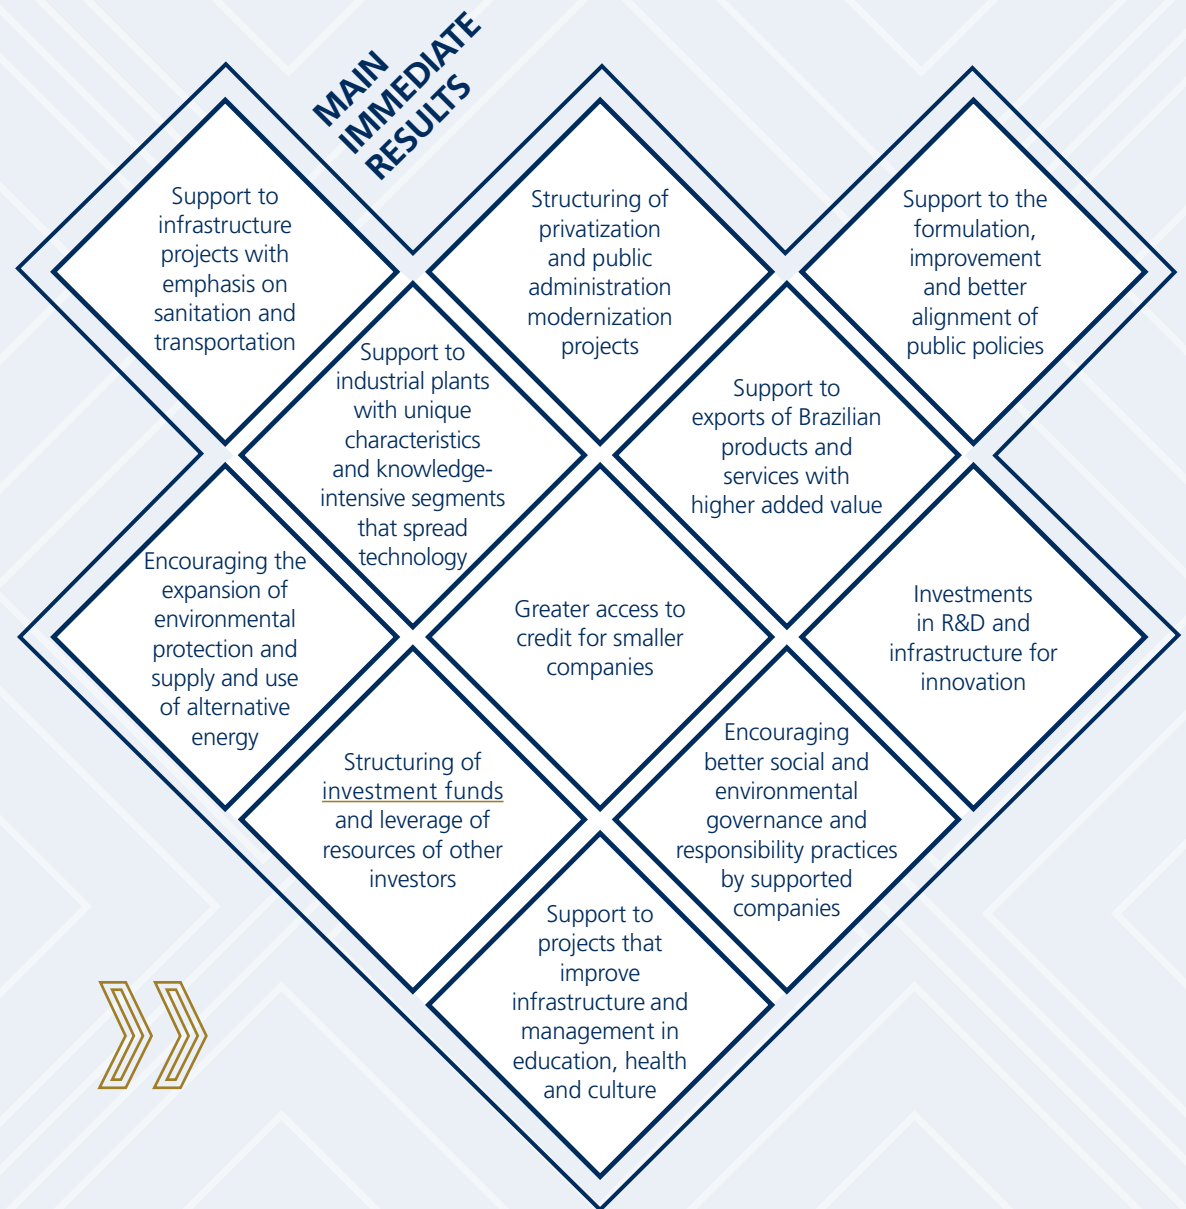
MAIN IMMEDIATE RESULTS

Support to infrastructure projects with emphasis on sanitation and transportation

Structuring of privatization and public administration modernization projects

Support to the formulation, improvement and better alignment of public policies

Support to industrial plants with unique characteristics and knowledge-intensive segments that spread technology

Support to exports of Brazilian products and services with higher added value

Encouraging the expansion of environmental protection and supply and use of alternative energy

Greater access to credit for smaller companies

Investments in R&D and infrastructure for innovation

Structuring of investment funds and leverage of resources of other investors

Encouraging better social and environmental governance and responsibility practices by supported companies

Support to projects that improve infrastructure and management in education, health and culture